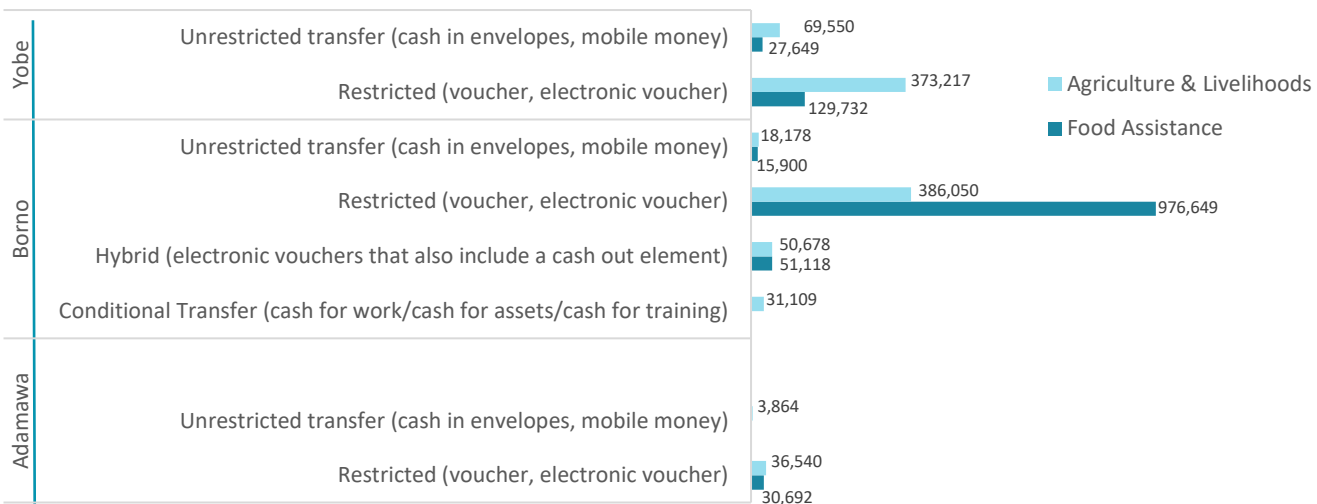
Yobe

Unrestricted transfer (cash in envelopes, mobile money) 69,550 27,649

Restricted (voucher, electronic voucher) 373,217 129,732

Agriculture & Livelihoods

Food Assistance

Borno

Unrestricted transfer (cash in envelopes, mobile money) 18,178 15,900

Restricted (voucher, electronic voucher) 386,050 976,649

Hybrid (electronic vouchers that also include a cash out element) 50,678 51,118

Conditional Transfer (cash for work/cash for assets/cash for training) 31,109

Adamawa

Unrestricted transfer (cash in envelopes, mobile money) 3,864

Restricted (voucher, electronic voucher) 36,540 30,692